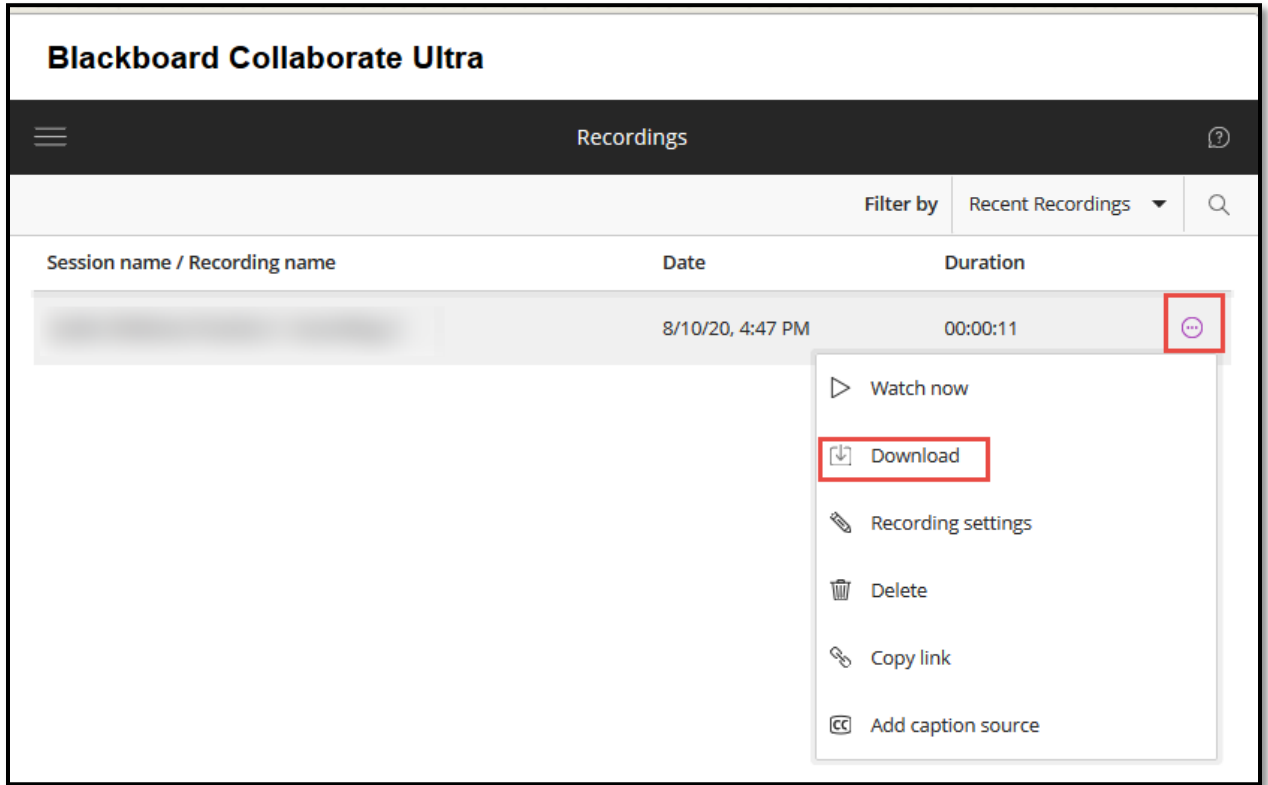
Blackboard Collaborate Ultra

Recordings

Filter by Recent Recordings

| Session name / Recording name | Date | Duration |
|---|---|---|
| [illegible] | 8/10/20, 4:47 PM | 00:00:11 |

Watch now
Download
Recording settings
Delete
Copy link
Add caption source